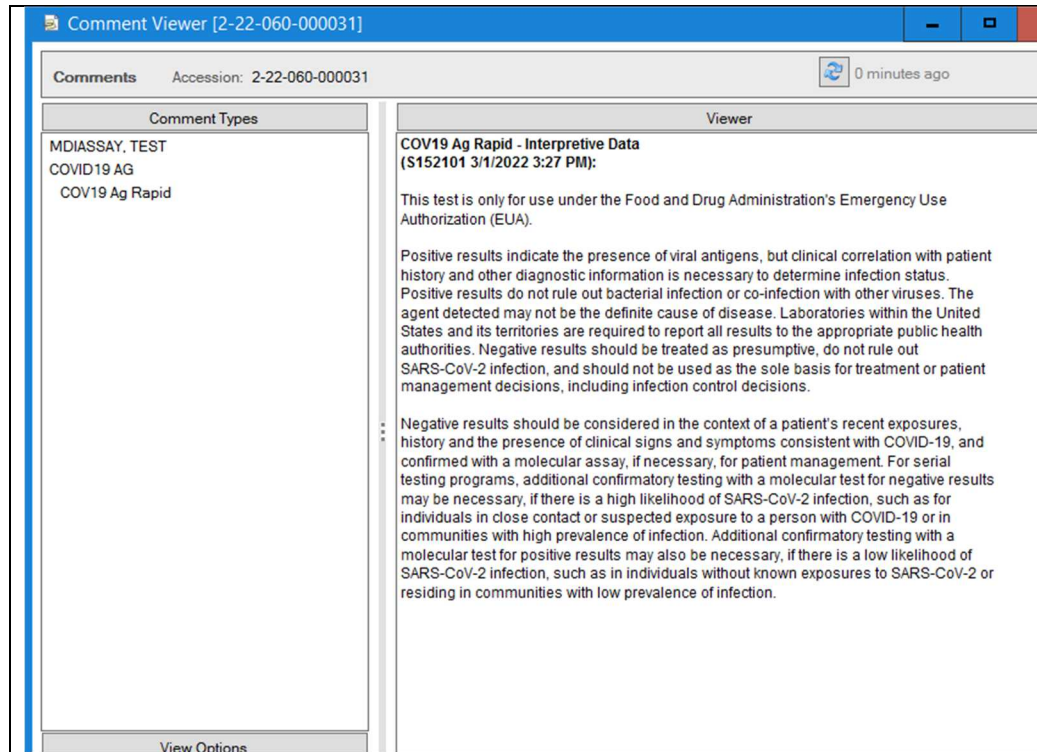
Comment Viewer [2-22-060-000031]

Comments Accession: 2-22-060-000031

0 minutes ago

Comment Types

MDIASSAY, TEST
COVID19 AG
COV19 Ag Rapid

View Options

Viewer

COV19 Ag Rapid - Interpretive Data
(S152101 3/1/2022 3:27 PM):

This test is only for use under the Food and Drug Administration's Emergency Use Authorization (EUA).

Positive results indicate the presence of viral antigens, but clinical correlation with patient history and other diagnostic information is necessary to determine infection status. Positive results do not rule out bacterial infection or co-infection with other viruses. The agent detected may not be the definite cause of disease. Laboratories within the United States and its territories are required to report all results to the appropriate public health authorities. Negative results should be treated as presumptive, do not rule out SARS-CoV-2 infection, and should not be used as the sole basis for treatment or patient management decisions, including infection control decisions.

Negative results should be considered in the context of a patient's recent exposures, history and the presence of clinical signs and symptoms consistent with COVID-19, and confirmed with a molecular assay, if necessary, for patient management. For serial testing programs, additional confirmatory testing with a molecular test for negative results may be necessary, if there is a high likelihood of SARS-CoV-2 infection, such as for individuals in close contact or suspected exposure to a person with COVID-19 or in communities with high prevalence of infection. Additional confirmatory testing with a molecular test for positive results may also be necessary, if there is a low likelihood of SARS-CoV-2 infection, such as in individuals without known exposures to SARS-CoV-2 or residing in communities with low prevalence of infection.